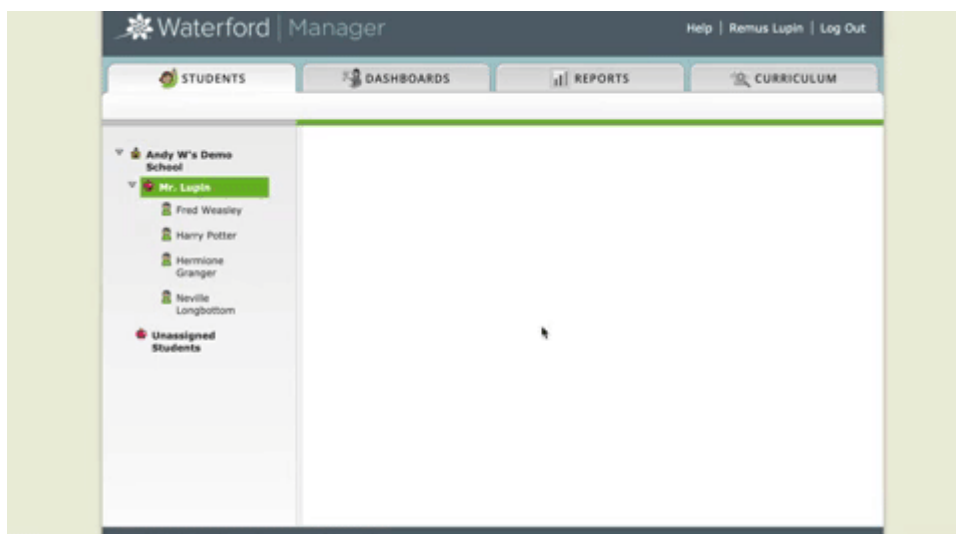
Waterford | Manager

Help | Remus Lupin | Log Out

STUDENTS

DASHBOARDS

REPORTS

CURRICULUM

Andy W's Demo School

Mr. Lupin

Fred Weasley

Harry Potter

Hermione Granger

Neville Longbottom

Unassigned Students